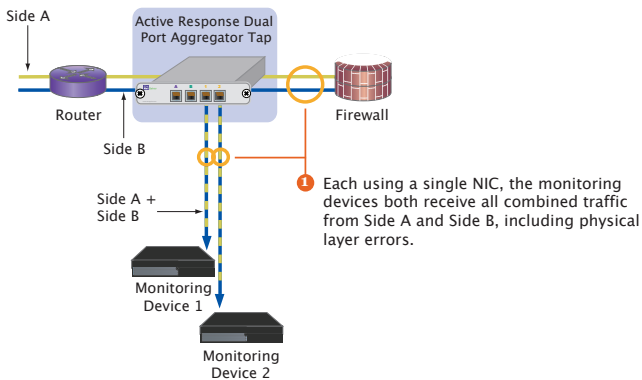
Side A

Active Response Dual Port Aggregator Tap

Router

Firewall

Side B

Side A + Side B

1 Each using a single NIC, the monitoring devices both receive all combined traffic from Side A and Side B, including physical layer errors.

Monitoring Device 1

Monitoring Device 2